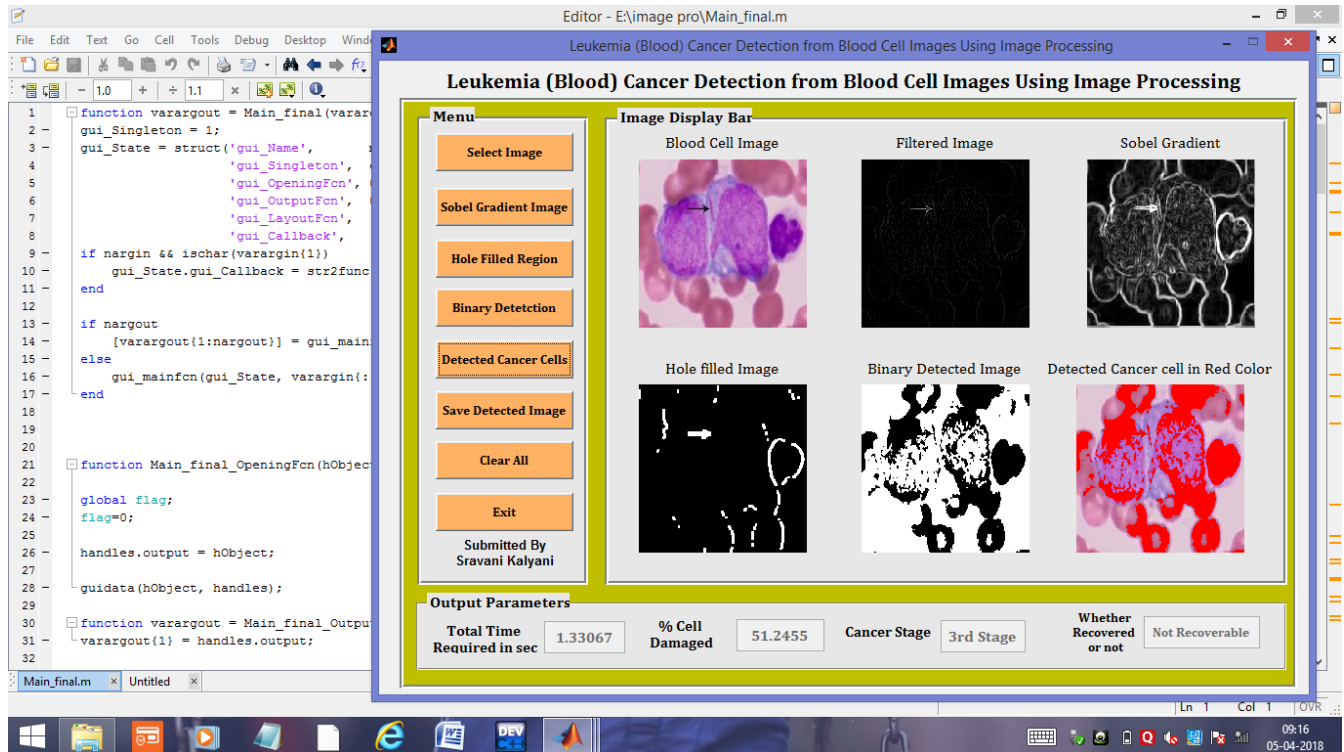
Editor - E:\image pro\Main_final.m

File Edit Text Go Cell Tools Debug Desktop Windo

- 1.0 + ÷ 1.1 ×

1 function varargout = Main_final(vararg
2 gui_Singleton = 1;
3 gui_State = struct('gui_Name',
4 'gui_Singleton',
5 'gui_OpeningFcn',
6 'gui_OutputFcn',
7 'gui_LayoutFcn',
8 'gui_Callback',
9 if nargin && ischar(varargin{1})
10 gui_State.gui_Callback = str2func
11 end
12
13 if nargout
14 [varargout{1:nargout}] = gui_main
15 else
16 gui_mainfcn(gui_State, varargin{:
17 end
18
19
20
21 function Main_final_OpeningFcn(hObject
22
23 global flag;
24 flag=0;
25
26 handles.output = hObject;
27
28 guidata(hObject, handles);
29
30 function varargout = Main_final_Output
31 varargout{1} = handles.output;
32

Main_final.m × Untitled ×

Leukemia (Blood) Cancer Detection from Blood Cell Images Using Image Processing

Leukemia (Blood) Cancer Detection from Blood Cell Images Using Image Processing

Menu

Select Image

Sobel Gradient Image

Hole Filled Region

Binary Detetction

Detected Cancer Cells

Save Detected Image

Clear All

Exit

Submitted By
Sravani Kalyani

Image Display Bar

Blood Cell Image

Filtered Image

Sobel Gradient

Hole filled Image

Binary Detected Image

Detected Cancer cell in Red Color

Output Parameters

Total Time Required in sec 1.33067

% Cell Damaged 51.2455

Cancer Stage 3rd Stage

Whether Recovered or not Not Recoverable

Ln 1 Col 1 OVR

09:16
05-04-2018